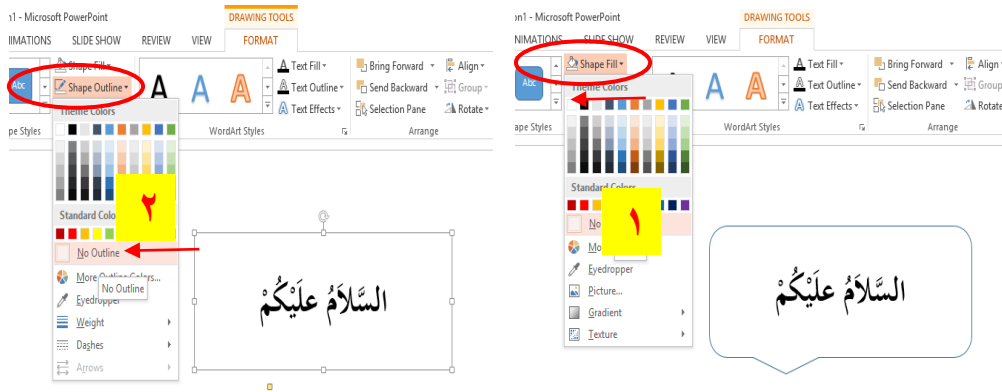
n1 - Microsoft PowerPoint
DRAWING TOOLS
IMATIONS SLIDE SHOW REVIEW VIEW FORMAT
Abc
Shape Fill
Shape Outline
A A A
Text Fill
Text Outline
Text Effects
Bring Forward
Send Backward
Selection Pane
Align
Group
Rotate
pe Styles
WordArt Styles
Arrange
Theme Colors
Standard Colo
٢
No Outline
More Outline Colors...
No Outline
Eyedropper
Weight
Dashes
Arrows
السَّلَامُ علَيْكُمْ

n1 - Microsoft PowerPoint
DRAWING TOOLS
IMATIONS SLIDE SHOW REVIEW VIEW FORMAT
Abc
Shape Fill
A A A
Text Fill
Text Outline
Text Effects
Bring Forward
Send Backward
Selection Pane
Align
Group
Rotate
ape Styles
WordArt Styles
Arrange
Theme Colors
Standard Colors
No
١
Mo
Eyedropper
Picture...
Gradient
Texture
السَّلَامُ علَيْكُمْ